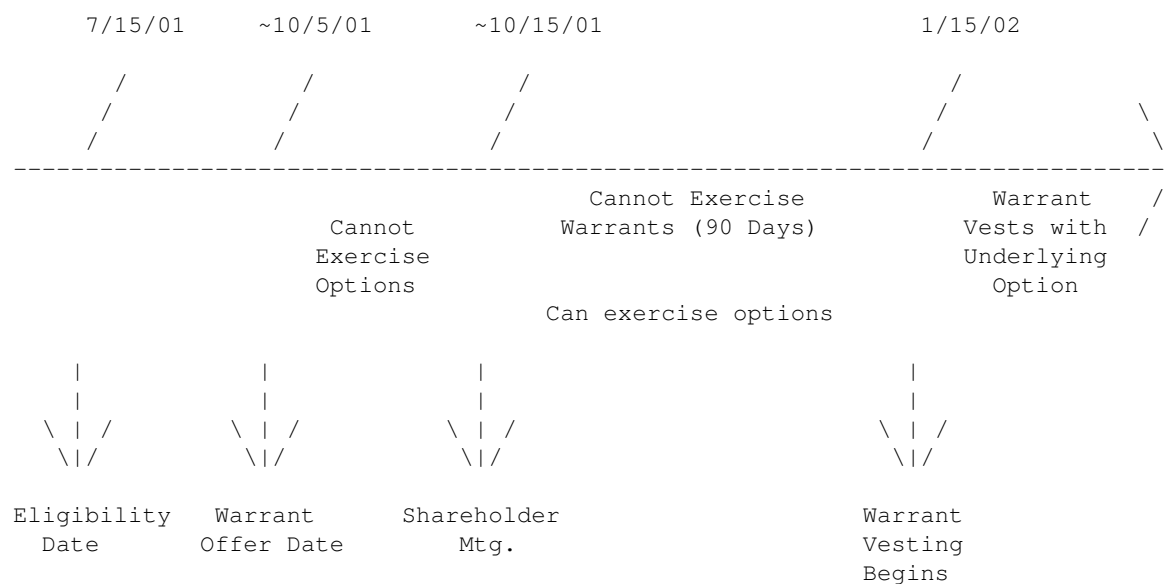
7/15/01 ~10/5/01 ~10/15/01 1/15/02

Cannot Exercise Options

Cannot Exercise Warrants (90 Days)

Can exercise options

Warrant Vests with Underlying Option

Eligibility Date

Warrant Offer Date

Shareholder Mtg.

Warrant Vesting Begins